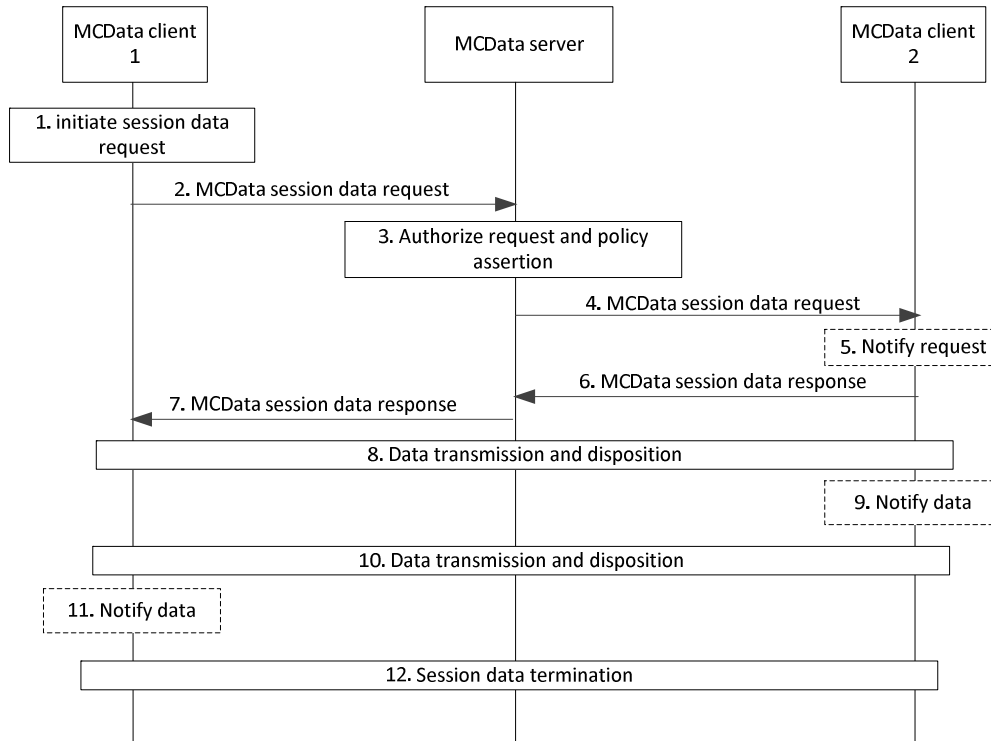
MCData client 1

MCData server

MCData client 2

1. initiate session data request

2. MCData session data request

3. Authorize request and policy assertion

4. MCData session data request

5. Notify request

6. MCData session data response

7. MCData session data response

8. Data transmission and disposition

9. Notify data

10. Data transmission and disposition

11. Notify data

12. Session data termination